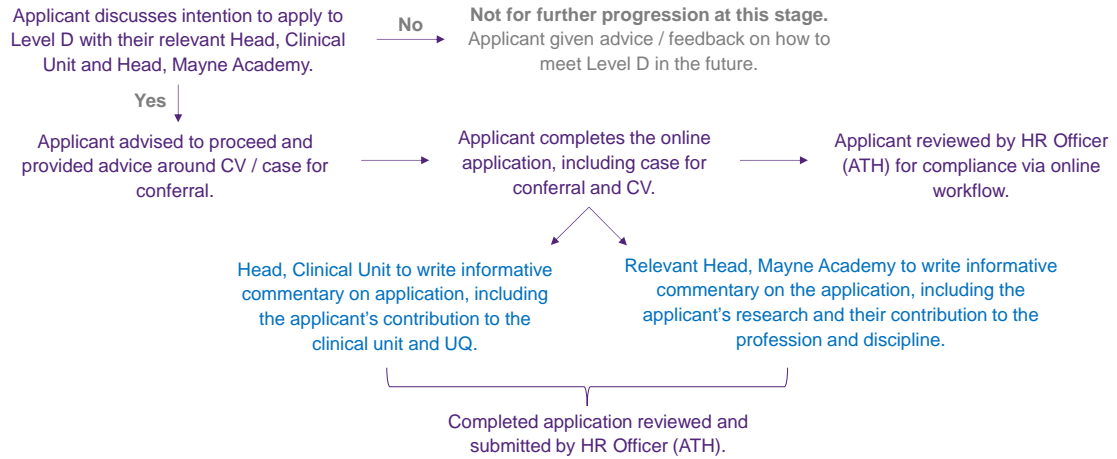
Applicant discusses intention to apply to Level D with their relevant Head, Clinical Unit and Head, Mayne Academy.

No

Not for further progression at this stage.
Applicant given advice / feedback on how to meet Level D in the future.

Yes

Applicant advised to proceed and provided advice around CV / case for conferral.

Applicant completes the online application, including case for conferral and CV.

Applicant reviewed by HR Officer (ATH) for compliance via online workflow.

Head, Clinical Unit to write informative commentary on application, including the applicant's contribution to the clinical unit and UQ.

Relevant Head, Mayne Academy to write informative commentary on the application, including the applicant's research and their contribution to the profession and discipline.

Completed application reviewed and submitted by HR Officer (ATH).